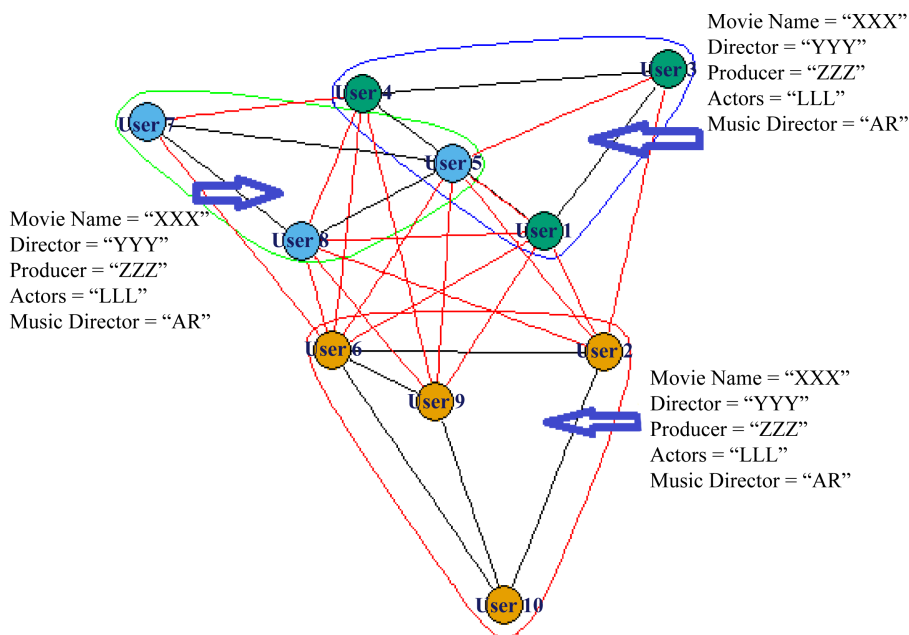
Movie Name = “XXX”
Director = “YYY”
Producer = “ZZZ”
Actors = “LLL”
Music Director = “AR”

User 4
User 3
User 7
User 5

Movie Name = “XXX”
Director = “YYY”
Producer = “ZZZ”
Actors = “LLL”
Music Director = “AR”

User 8
User 1
User 6
User 2
User 9

Movie Name = “XXX”
Director = “YYY”
Producer = “ZZZ”
Actors = “LLL”
Music Director = “AR”

User 10